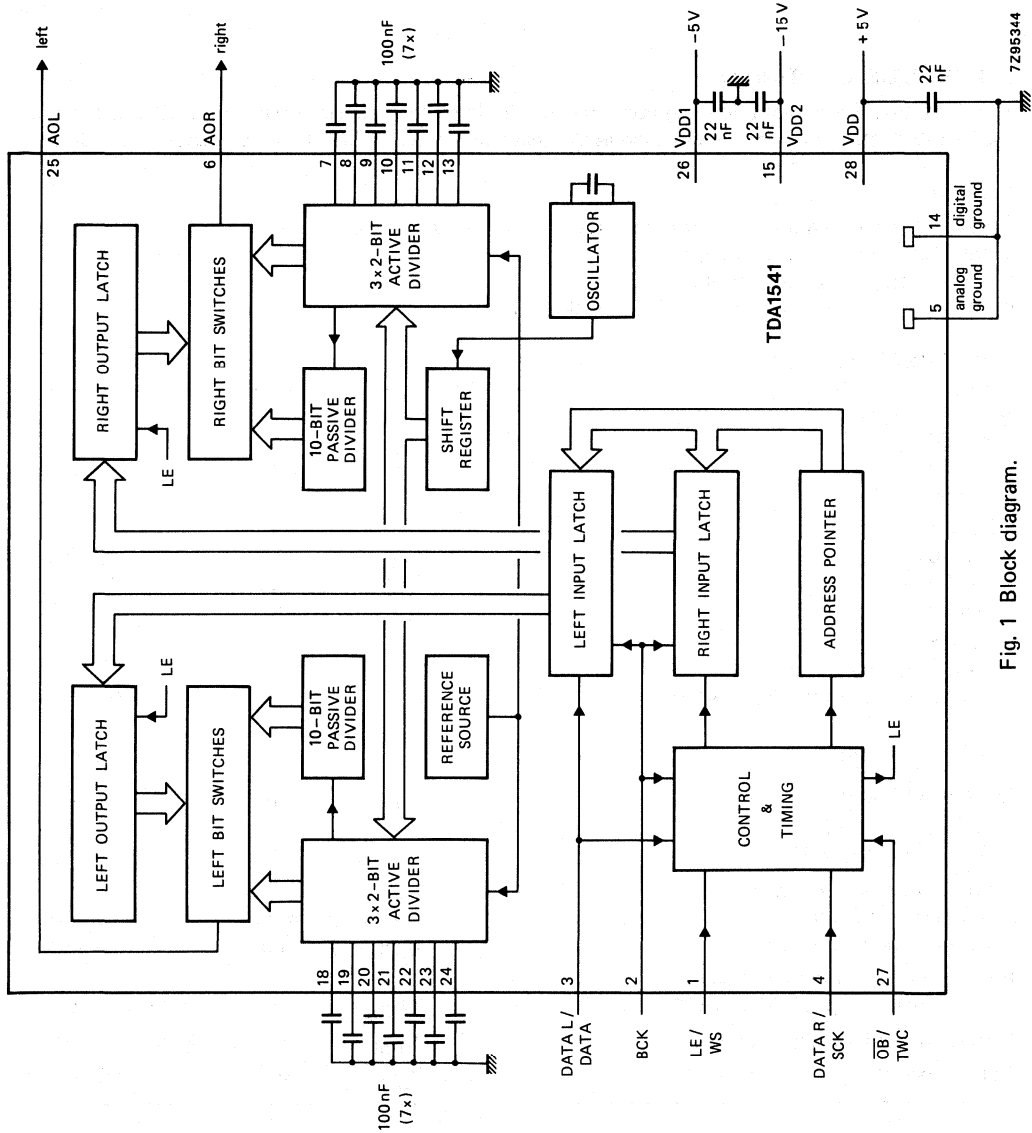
left
AOL
25
right
AOR
6
100 nF
(7×)
7
8
9
10
11
12
13
−5 V
$V_{DD1}$
26
22 nF
22 nF
−15 V
$V_{DD2}$
15
+5 V
$V_{DD}$
28
22 nF
7Z95344

RIGHT OUTPUT LATCH
RIGHT BIT SWITCHES
3×2-BIT ACTIVE DIVIDER
OSCILLATOR
TDA1541
14
digital ground
5
analog ground
LE
10-BIT PASSIVE DIVIDER
SHIFT REGISTER
LEFT INPUT LATCH
RIGHT INPUT LATCH
ADDRESS POINTER
LE
LEFT OUTPUT LATCH
LEFT BIT SWITCHES
10-BIT PASSIVE DIVIDER
REFERENCE SOURCE
3×2-BIT ACTIVE DIVIDER
CONTROL & TIMING
LE
18
19
20
21
22
23
24
100 nF
(7×)
3
DATA L / DATA
2
BCK
1
LE / WS
4
DATA R / SCK
27
$\overline{OB}$ / TWC

Fig. 1 Block diagram.